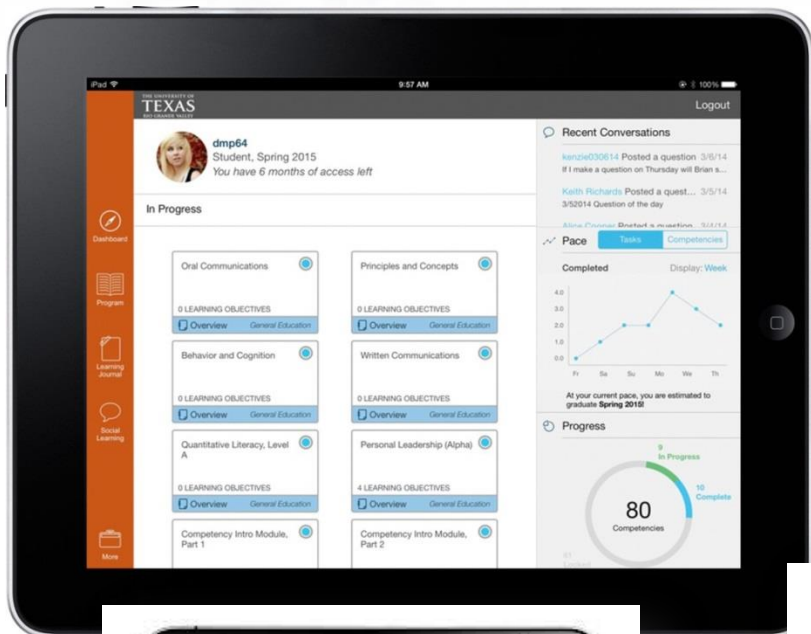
iPad 9:57 AM 100%

THE UNIVERSITY OF TEXAS RIO GRANDE VALLEY

Logout

Dashboard

Program

Learning Journal

Social Learning

More

dmp64
Student, Spring 2015
You have 6 months of access left

In Progress

Oral Communications
0 LEARNING OBJECTIVES
Overview General Education

Principles and Concepts
0 LEARNING OBJECTIVES
Overview General Education

Behavior and Cognition
0 LEARNING OBJECTIVES
Overview General Education

Written Communications
0 LEARNING OBJECTIVES
Overview General Education

Quantitative Literacy, Level A
0 LEARNING OBJECTIVES
Overview General Education

Personal Leadership (Alpha)
4 LEARNING OBJECTIVES
Overview General Education

Competency Intro Module, Part 1

Competency Intro Module, Part 2

Recent Conversations

kenzie030614 Posted a question 3/6/14
If I make a question on Thursday will Brian s...

Keith Richards Posted a quest... 3/5/14
3/52014 Question of the day

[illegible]

Pace Tasks Competencies

Completed Display: Week

4.0
3.0
2.0
1.0
0.0
Fr Sa Su Mo We Th

At your current pace, you are estimated to graduate Spring 2015!

Progress

9 In Progress

10 Complete

80
Competencies

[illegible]